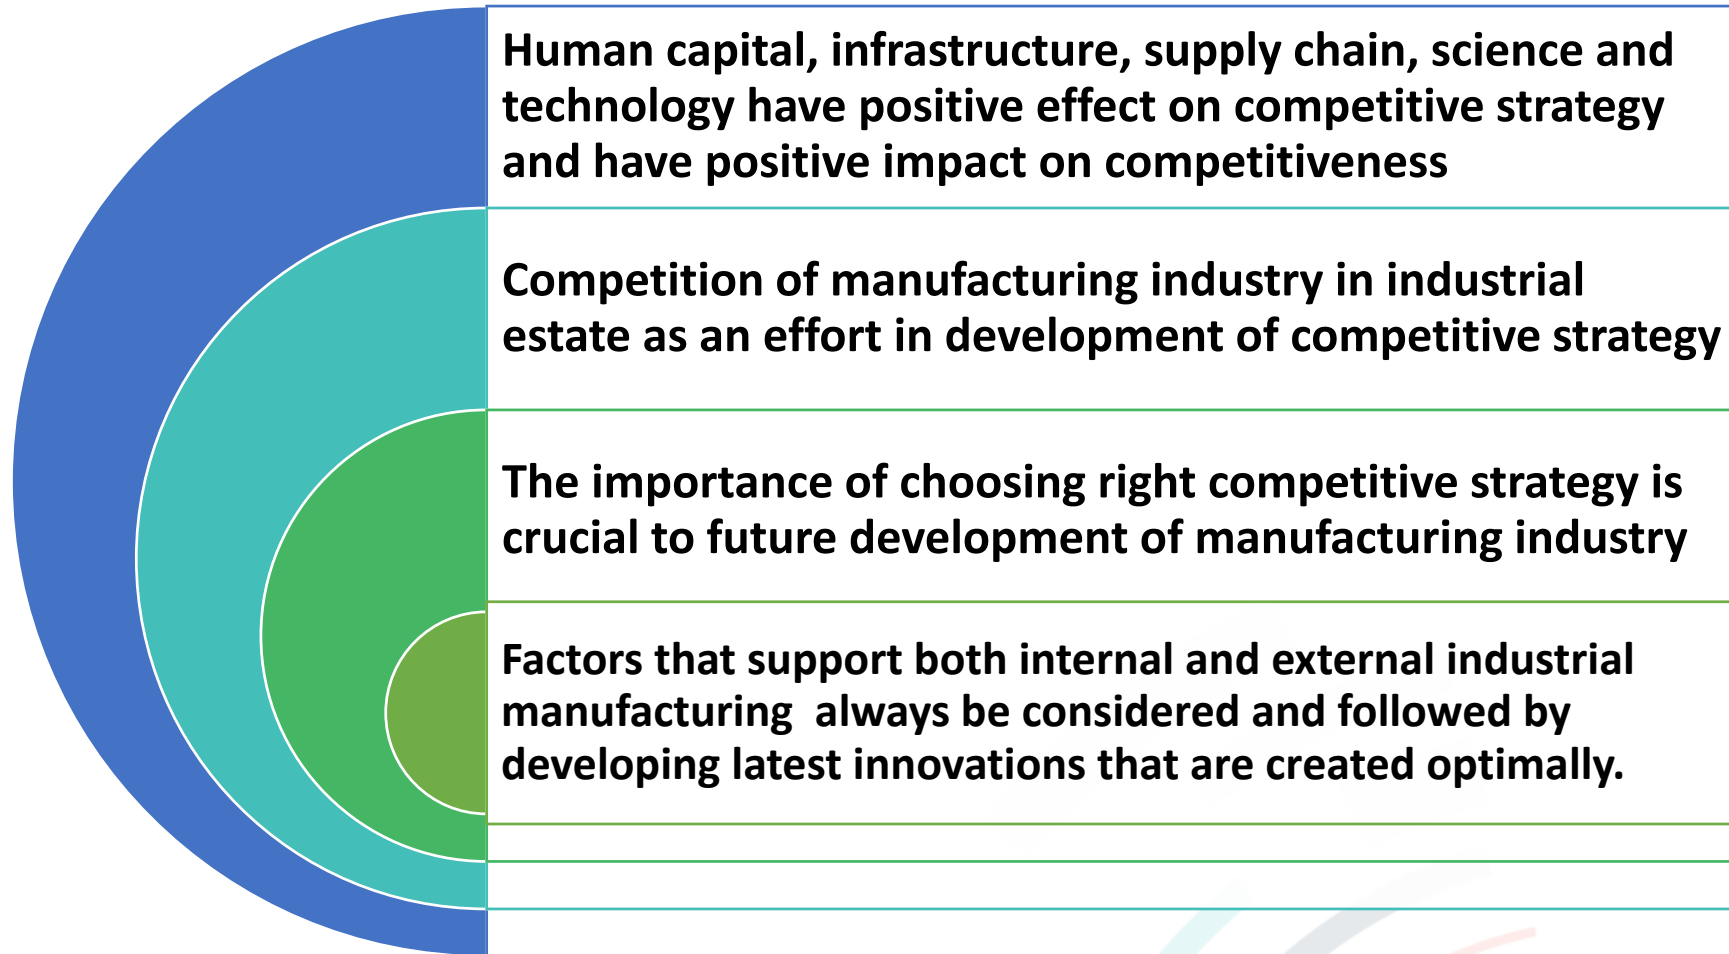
Human capital, infrastructure, supply chain, science and technology have positive effect on competitive strategy and have positive impact on competitiveness

Competition of manufacturing industry in industrial estate as an effort in development of competitive strategy

The importance of choosing right competitive strategy is crucial to future development of manufacturing industry

Factors that support both internal and external industrial manufacturing always be considered and followed by developing latest innovations that are created optimally.